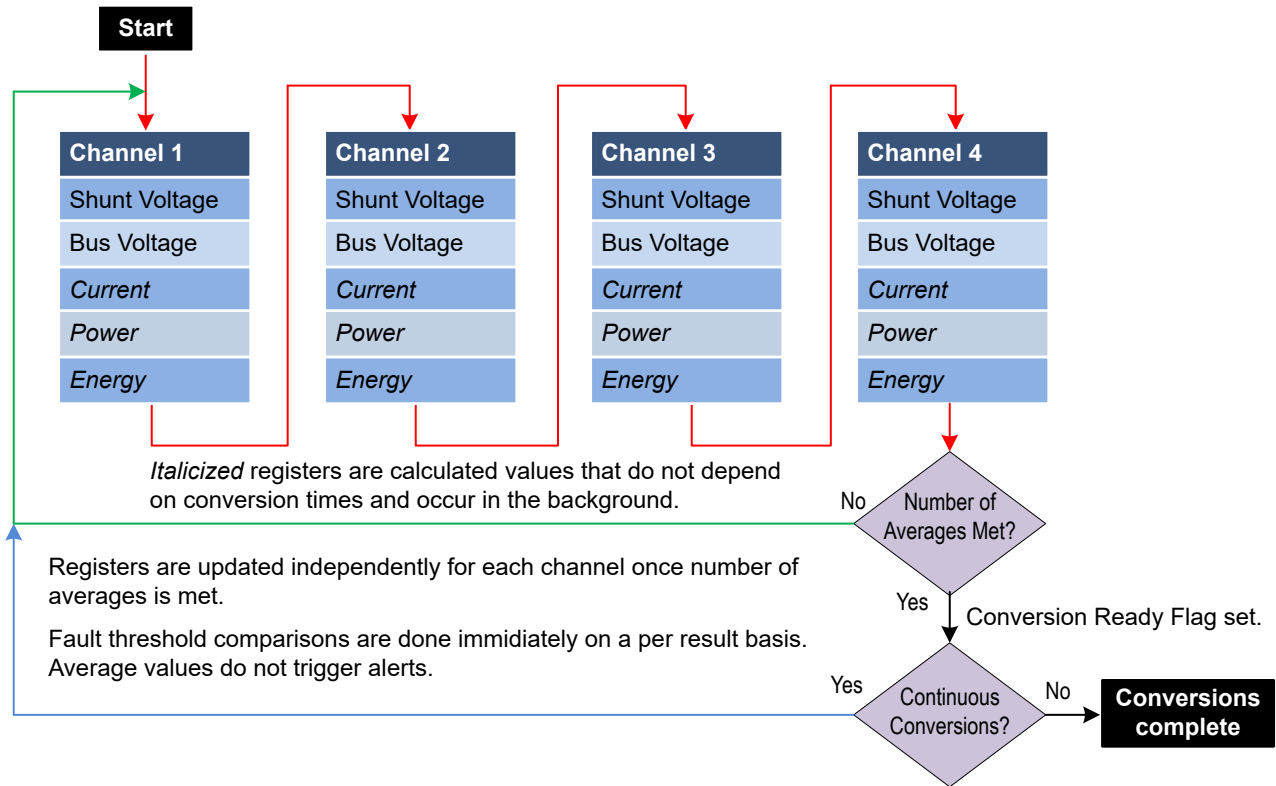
Start

Channel 1
Shunt Voltage
Bus Voltage
Current
Power
Energy

Channel 2
Shunt Voltage
Bus Voltage
Current
Power
Energy

Channel 3
Shunt Voltage
Bus Voltage
Current
Power
Energy

Channel 4
Shunt Voltage
Bus Voltage
Current
Power
Energy

Italicized registers are calculated values that do not depend on conversion times and occur in the background.

No

Number of Averages Met?

Registers are updated independently for each channel once number of averages is met.

Fault threshold comparisons are done immidiately on a per result basis. Average values do not trigger alerts.

Yes

Conversion Ready Flag set.

Yes

Continuous Conversions?

No

Conversions complete